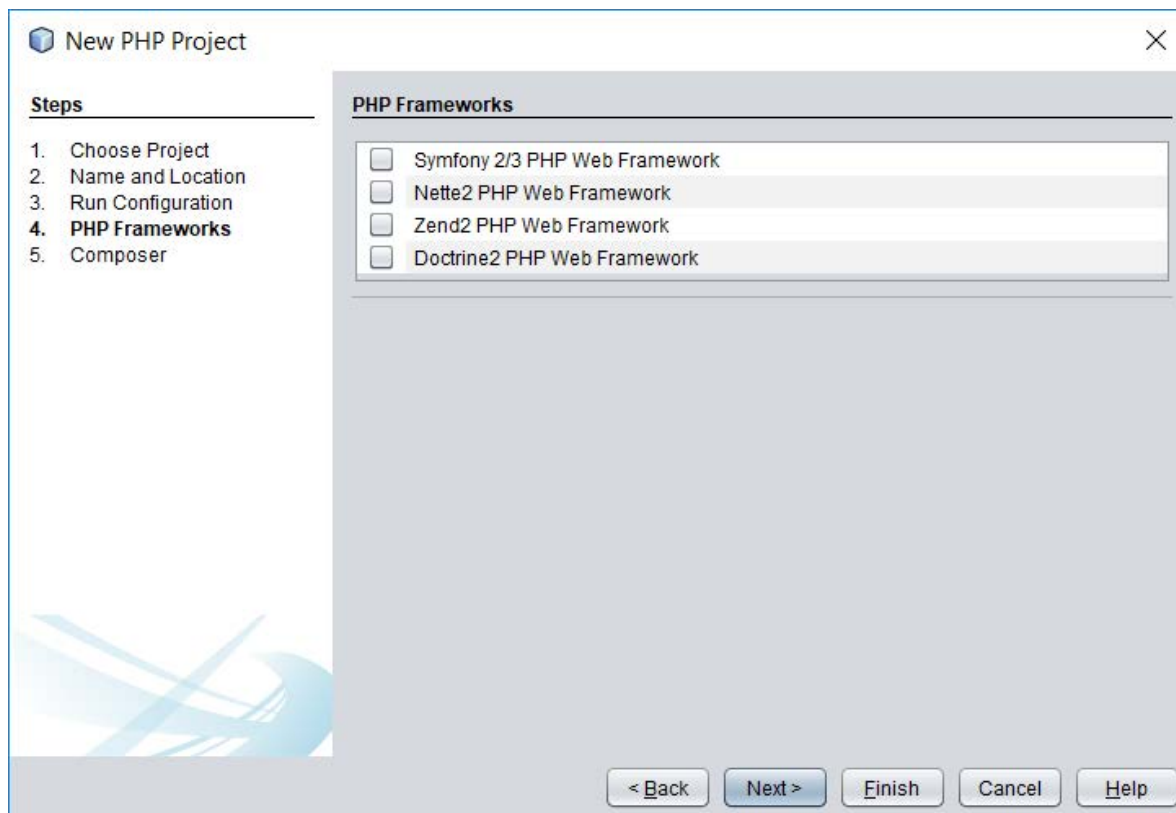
New PHP Project

Steps

1. Choose Project
2. Name and Location
3. Run Configuration
4. PHP Frameworks
5. Composer

PHP Frameworks

Symfony 2/3 PHP Web Framework
Nette2 PHP Web Framework
Zend2 PHP Web Framework
Doctrine2 PHP Web Framework

< Back
Next >
Finish
Cancel
Help